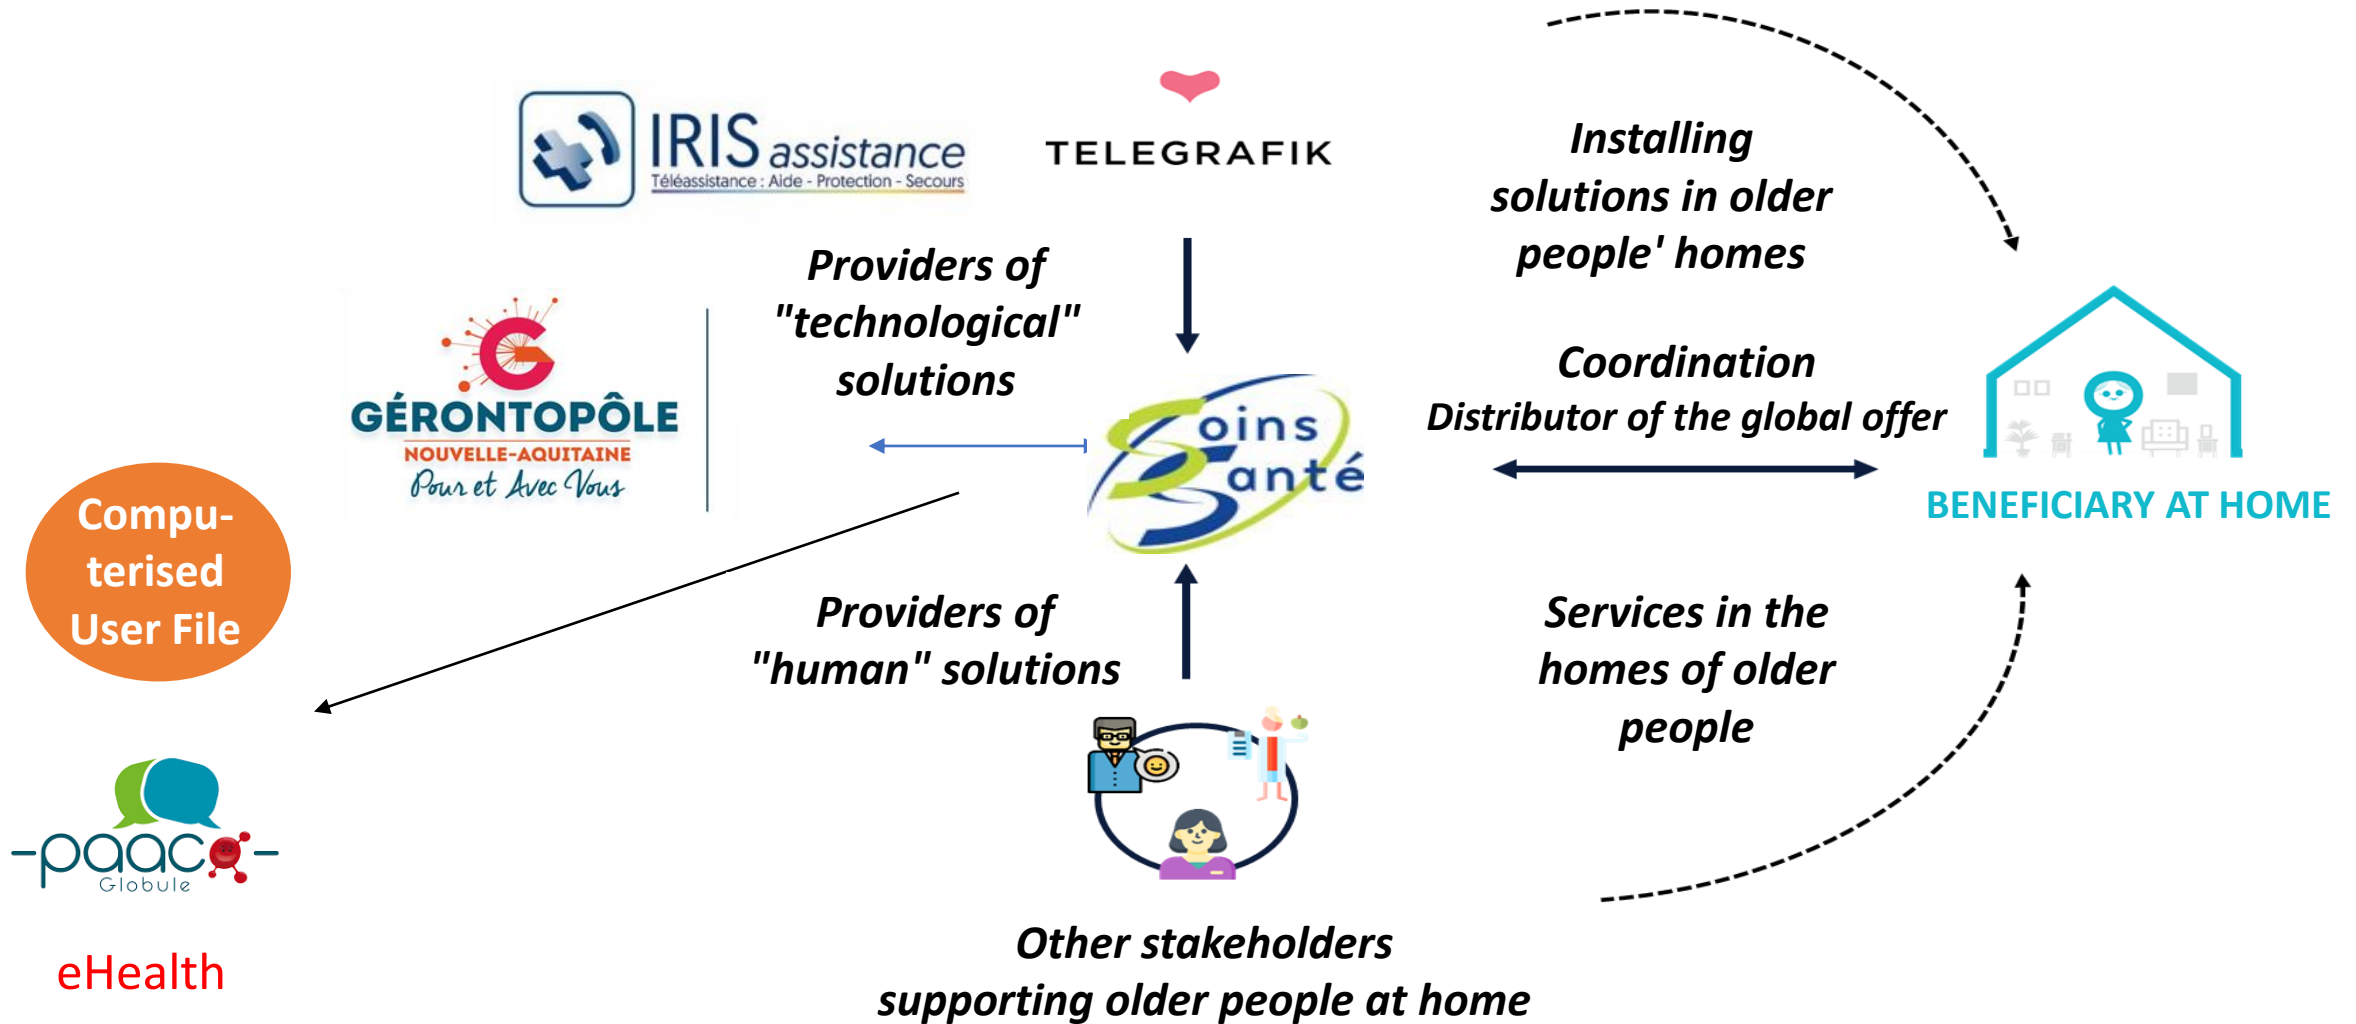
IRIS assistance
Téléassistance : Aide - Protection - Secours

TELEGRAFIK

Installing solutions in older people' homes

Providers of "technological" solutions

GÉRONTOPÔLE
NOUVELLE-AQUITAINE
Pour et Avec Vous

Coordination
Distributor of the global offer

Soins Santé

BENEFICIARY AT HOME

Computerised User File

Providers of "human" solutions

Services in the homes of older people

paaco
Globule

eHealth

Other stakeholders supporting older people at home